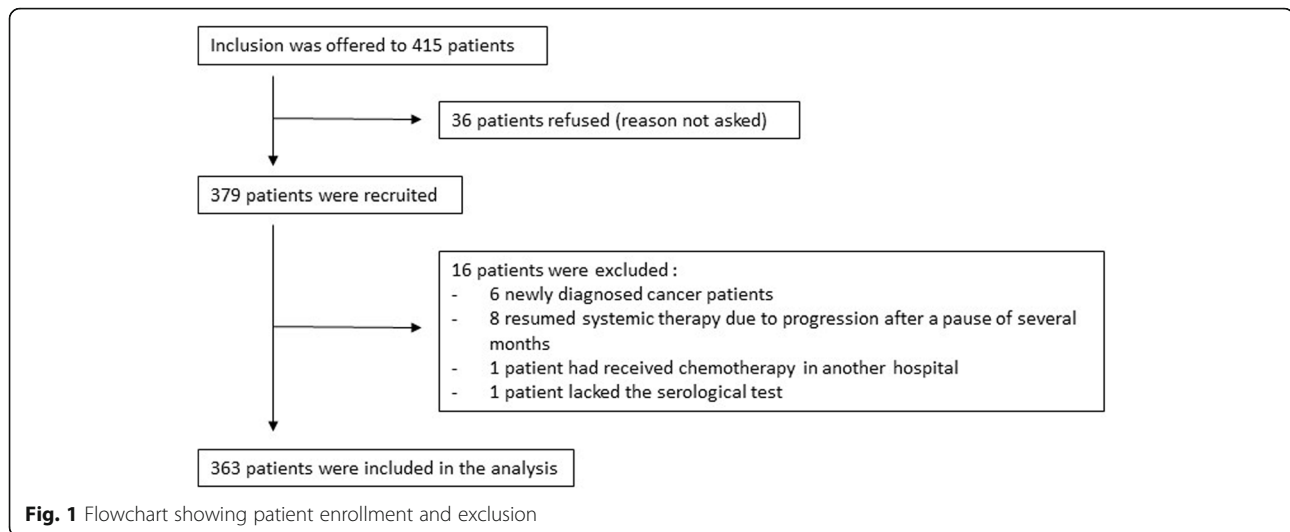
Inclusion was offered to 415 patients

36 patients refused (reason not asked)

379 patients were recruited

16 patients were excluded :
- 6 newly diagnosed cancer patients
- 8 resumed systemic therapy due to progression after a pause of several months
- 1 patient had received chemotherapy in another hospital
- 1 patient lacked the serological test

363 patients were included in the analysis

**Fig. 1** Flowchart showing patient enrollment and exclusion